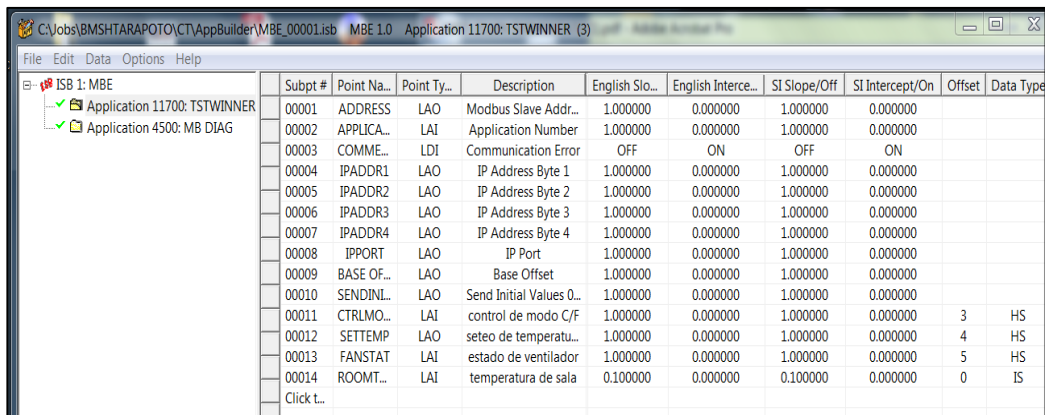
C:\Jobs\BMSHTARAPOTO\CT\AppBuilder\MBE_00001.isb MBE 1.0 Application 11700: TSTWINNER (3)

File Edit Data Options Help

ISB 1: MBE
Application 11700: TSTWINNER
Application 4500: MB DIAG

| Subpt # | Point Na... | Point Ty... | Description | English Slo... | English Interce... | SI Slope/Off | SI Intercept/On | Offset | Data Type |
|---|---|---|---|---|---|---|---|---|---|
| 00001 | ADDRESS | LAO | Modbus Slave Addr... | 1.000000 | 0.000000 | 1.000000 | 0.000000 | | |
| 00002 | APPLICA... | LAI | Application Number | 1.000000 | 0.000000 | 1.000000 | 0.000000 | | |
| 00003 | COMME... | LDI | Communication Error | OFF | ON | OFF | ON | | |
| 00004 | IPADDR1 | LAO | IP Address Byte 1 | 1.000000 | 0.000000 | 1.000000 | 0.000000 | | |
| 00005 | IPADDR2 | LAO | IP Address Byte 2 | 1.000000 | 0.000000 | 1.000000 | 0.000000 | | |
| 00006 | IPADDR3 | LAO | IP Address Byte 3 | 1.000000 | 0.000000 | 1.000000 | 0.000000 | | |
| 00007 | IPADDR4 | LAO | IP Address Byte 4 | 1.000000 | 0.000000 | 1.000000 | 0.000000 | | |
| 00008 | IPPORT | LAO | IP Port | 1.000000 | 0.000000 | 1.000000 | 0.000000 | | |
| 00009 | BASE OF... | LAO | Base Offset | 1.000000 | 0.000000 | 1.000000 | 0.000000 | | |
| 00010 | SENDINI... | LAO | Send Initial Values 0... | 1.000000 | 0.000000 | 1.000000 | 0.000000 | | |
| 00011 | CTRLMO... | LAI | control de modo C/F | 1.000000 | 0.000000 | 1.000000 | 0.000000 | 3 | HS |
| 00012 | SETTEMP | LAO | seteo de temperatu... | 1.000000 | 0.000000 | 1.000000 | 0.000000 | 4 | HS |
| 00013 | FANSTAT | LAI | estado de ventilador | 1.000000 | 0.000000 | 1.000000 | 0.000000 | 5 | HS |
| 00014 | ROOMT... | LAI | temperatura de sala | 0.100000 | 0.000000 | 0.100000 | 0.000000 | 0 | IS |
| Click t... | | | | | | | | | |